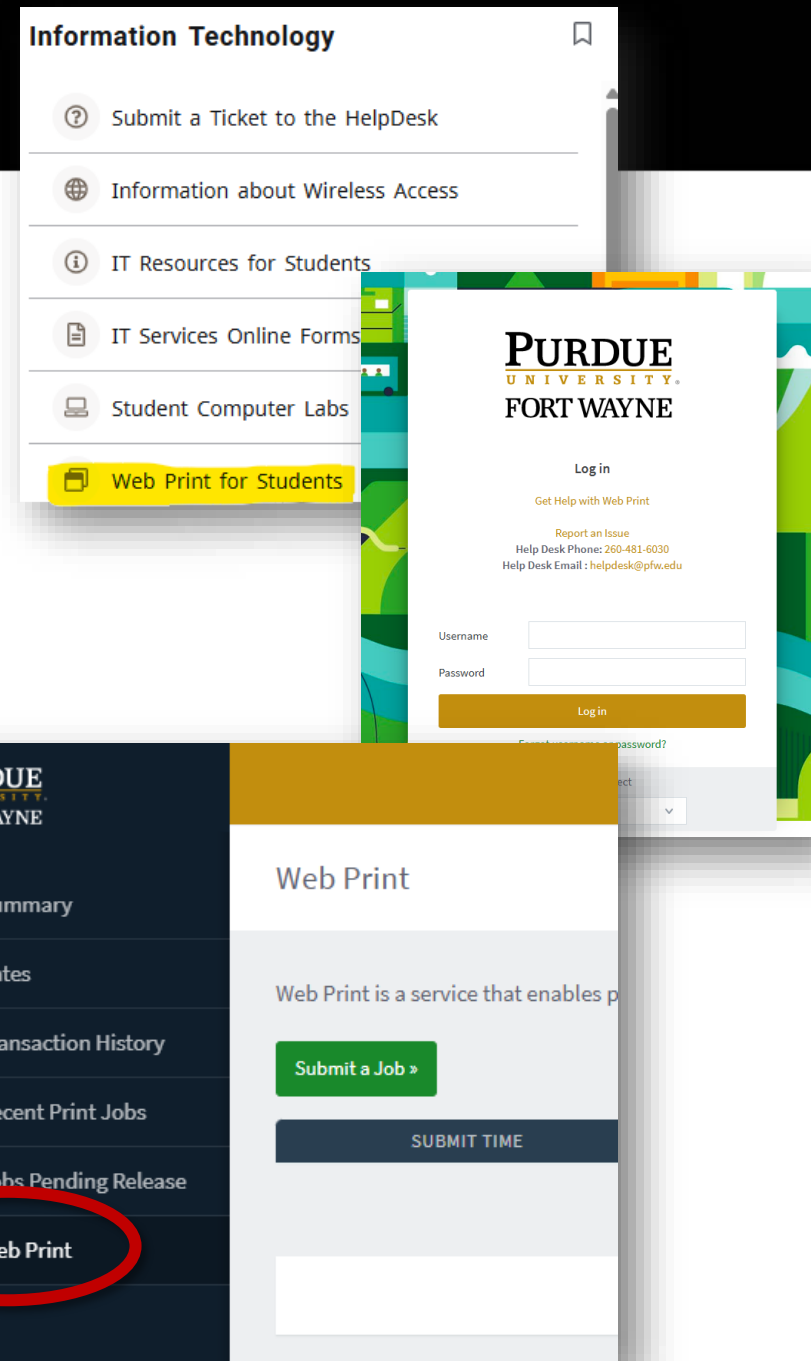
Information Technology

Submit a Ticket to the HelpDesk

Information about Wireless Access

IT Resources for Students

IT Services Online Forms

Student Computer Labs

Web Print for Students

PURDUE
UNIVERSITY.
FORT WAYNE

Log in

Get Help with Web Print

Report an Issue
Help Desk Phone: 260-481-6030
Help Desk Email : helpdesk@pfw.edu

Username

Password

Log in

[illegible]

DUE
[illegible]
AYNE

ummary

ntes

ansaction History

ecent Print Jobs

bs Pending Release

eb Print

Web Print

Web Print is a service that enables p

Submit a Job »

SUBMIT TIME